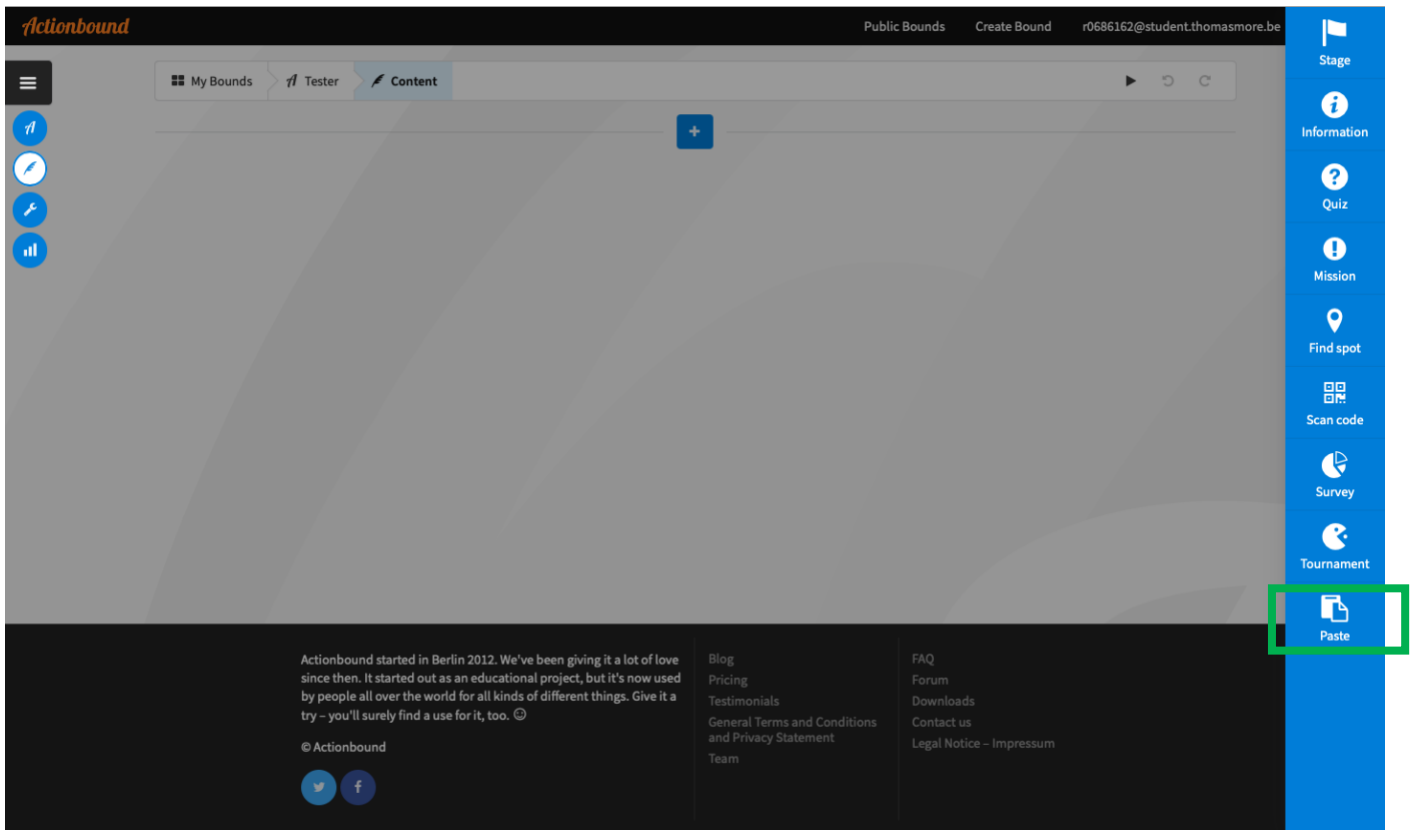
Actionbound

Public Bounds Create Bound r0686162@student.thomasmore.be

My Bounds Tester Content

Stage
Information
Quiz
Mission
Find spot
Scan code
Survey
Tournament
Paste

Actionbound started in Berlin 2012. We've been giving it a lot of love since then. It started out as an educational project, but it's now used by people all over the world for all kinds of different things. Give it a try – you'll surely find a use for it, too. ☺

© Actionbound

Blog
Pricing
Testimonials
General Terms and Conditions and Privacy Statement
Team

FAQ
Forum
Downloads
Contact us
Legal Notice – Impressum